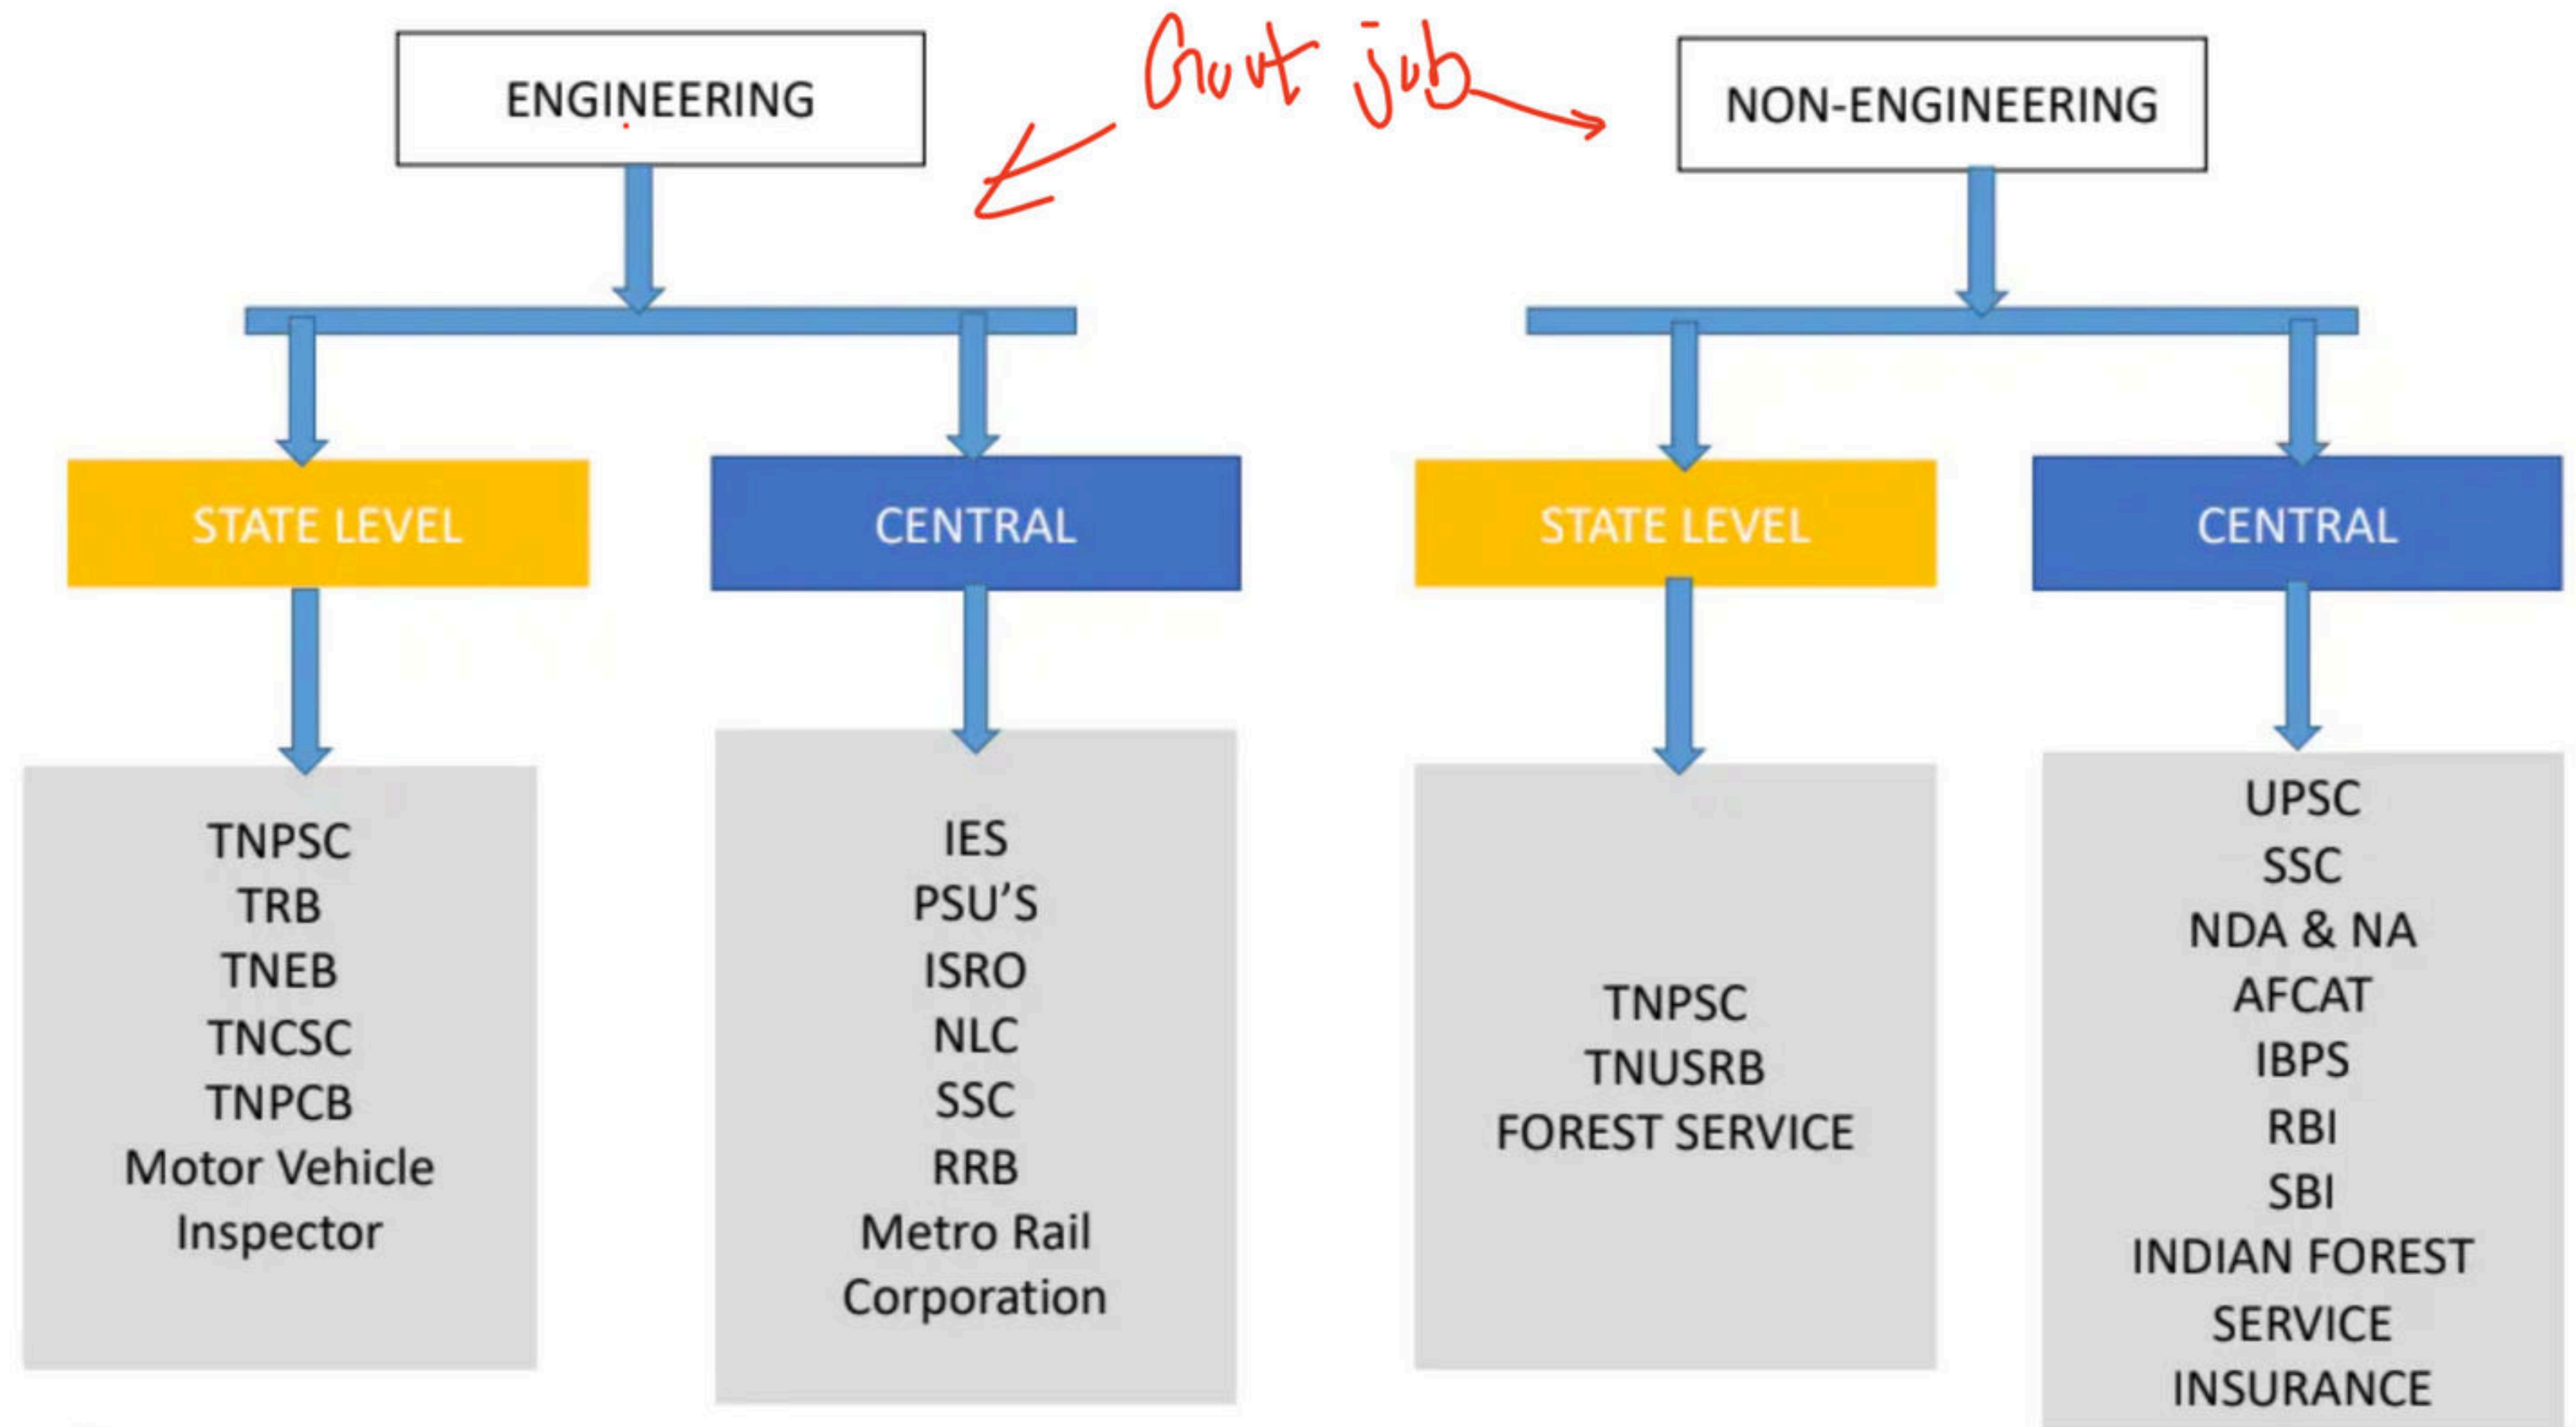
Govt job

ENGINEERING

STATE LEVEL

TNPSC
TRB
TNEB
TNCSC
TNPCB
Motor Vehicle Inspector

CENTRAL

IES
PSU'S
ISRO
NLC
SSC
RRB
Metro Rail Corporation

NON-ENGINEERING

STATE LEVEL

TNPSC
TNUSRB
FOREST SERVICE

CENTRAL

UPSC
SSC
NDA & NA
AFCAT
IBPS
RBI
SBI
INDIAN FOREST SERVICE
INSURANCE